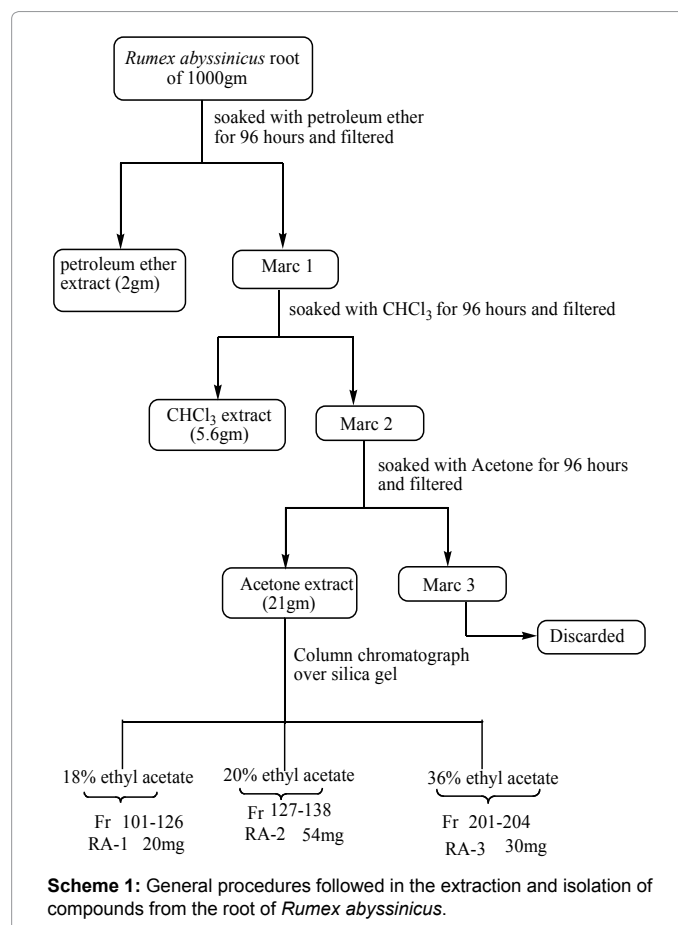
Rumex abyssinicus root of 1000gm

soaked with petroleum ether for 96 hours and filtered

petroleum ether extract (2gm)

Marc 1

soaked with $CHCl_3$ for 96 hours and filtered

$CHCl_3$ extract (5.6gm)

Marc 2

soaked with Acetone for 96 hours and filtered

Acetone extract (21gm)

Marc 3

Discarded

Column chromatograph over silica gel

18% ethyl acetate

Fr 101-126
RA-1 20mg

20% ethyl acetate

Fr 127-138
RA-2 54mg

36% ethyl acetate

Fr 201-204
RA-3 30mg

Scheme 1: General procedures followed in the extraction and isolation of compounds from the root of Rumex abyssinicus.